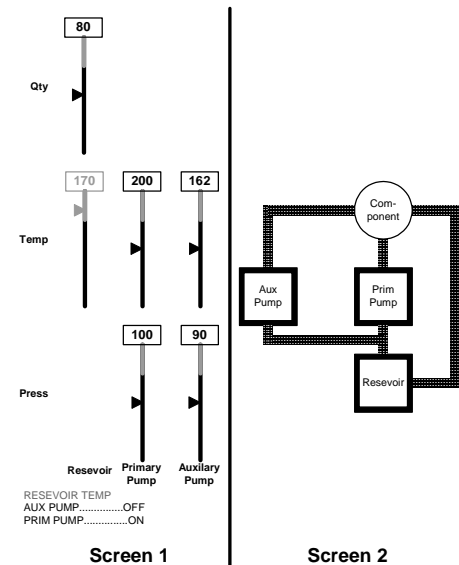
80

Qty

170

200

162

Temp

100

90

Press

Resevoir

Primary Pump

Auxilary Pump

RESEVOIR TEMP
AUX PUMP...............OFF
PRIM PUMP..............ON

Screen 1

Com-ponent

Aux Pump

Prim Pump

Resevoir

Screen 2